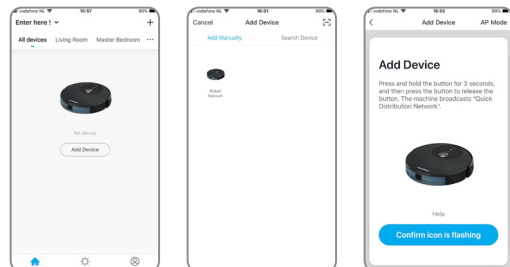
vodafone NL 15:57 80%
Enter here ! ⌄
+
All devices Living Room Master Bedroom ···
No device
Add Device

vodafone NL 16:01 80%
Cancel Add Device
Add Manually Search Device
Robot Vacuum

vodafone NL 16:02 80%
<
Add Device AP Mode
Add Device
Press and hold the button for 3 seconds, and then press the button to release the button. The machine broadcasts "Quick Distribution Network".
Help
Confirm icon is flashing